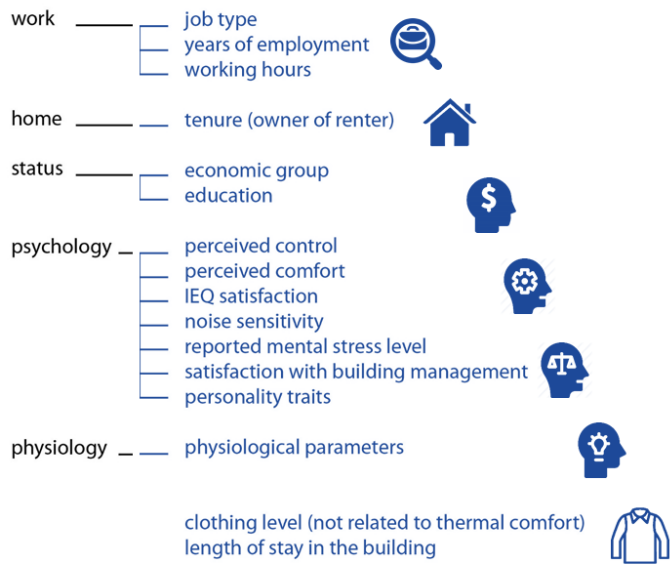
work
job type
years of employment
working hours

home
tenure (owner of renter)

status
economic group
education

psychology
perceived control
perceived comfort
IEQ satisfaction
noise sensitivity
reported mental stress level
satisfaction with building management
personality traits

physiology
physiological parameters

clothing level (not related to thermal comfort)
length of stay in the building